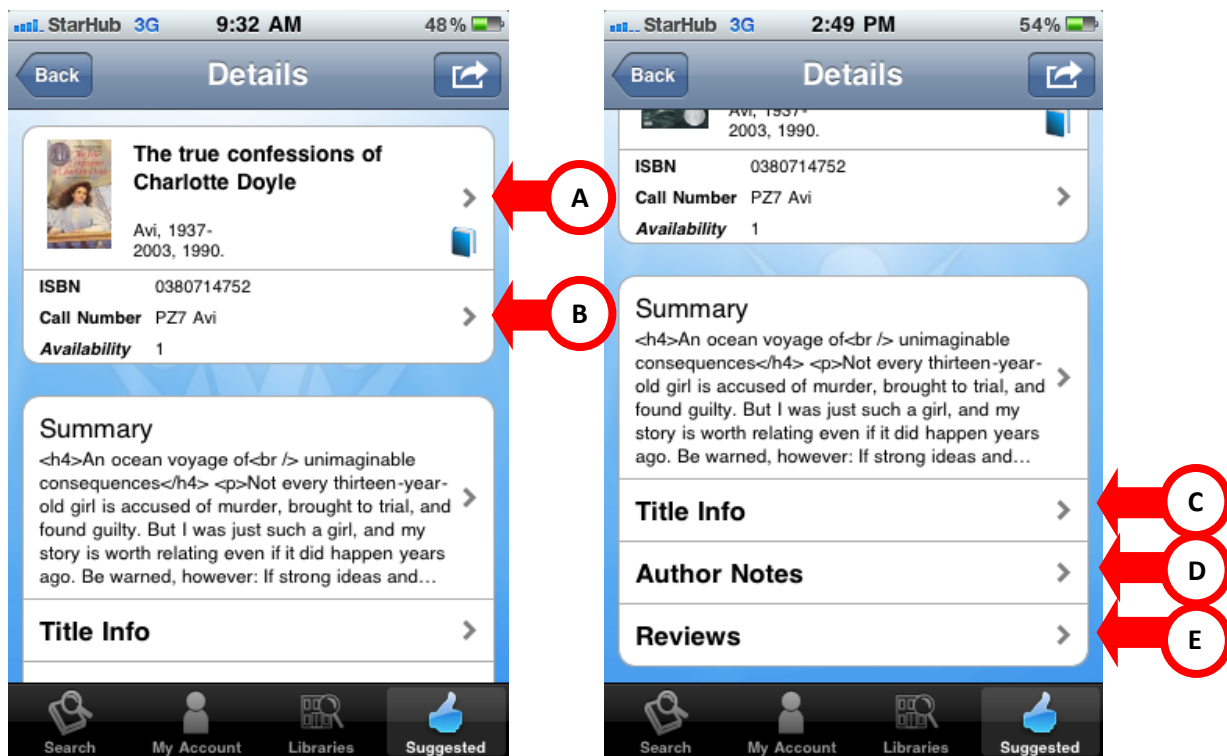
StarHub 3G 9:32 AM 48%

Back Details

The true confessions of Charlotte Doyle

Avi, 1937-2003, 1990.

A

ISBN 0380714752
Call Number PZ7 Avi
Availability 1

B

Summary
<h4>An ocean voyage of<br /> unimaginable consequences</h4> <p>Not every thirteen-year-old girl is accused of murder, brought to trial, and found guilty. But I was just such a girl, and my story is worth relating even if it did happen years ago. Be warned, however: If strong ideas and…

Title Info

Search My Account Libraries Suggested

StarHub 3G 2:49 PM 54%

Back Details

Avi, 1937-2003, 1990.

ISBN 0380714752
Call Number PZ7 Avi
Availability 1

Summary
<h4>An ocean voyage of<br /> unimaginable consequences</h4> <p>Not every thirteen-year-old girl is accused of murder, brought to trial, and found guilty. But I was just such a girl, and my story is worth relating even if it did happen years ago. Be warned, however: If strong ideas and…

Title Info

C

Author Notes

D

Reviews

E

Search My Account Libraries Suggested